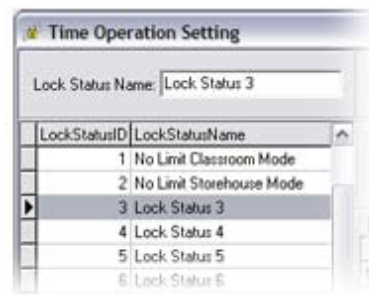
Time Operation Setting

Lock Status Name: Lock Status 3

| LockStatusID | LockStatusName |
|---|---|
| 1 | No Limit Classroom Mode |
| 2 | No Limit Storehouse Mode |
| 3 | Lock Status 3 |
| 4 | Lock Status 4 |
| 5 | Lock Status 5 |
| 6 | Lock Status 6 |